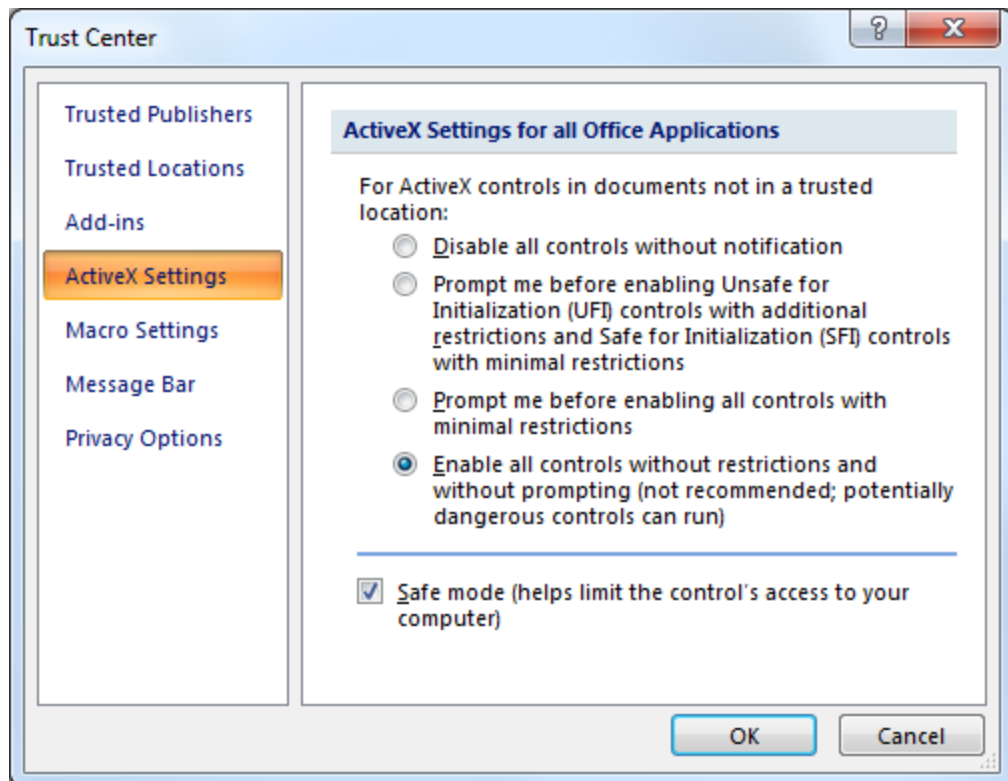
Trust Center

?

X

Trusted Publishers

Trusted Locations

Add-ins

ActiveX Settings

Macro Settings

Message Bar

Privacy Options

ActiveX Settings for all Office Applications

For ActiveX controls in documents not in a trusted location:

Disable all controls without notification

Prompt me before enabling Unsafe for Initialization (UFI) controls with additional restrictions and Safe for Initialization (SFI) controls with minimal restrictions

Prompt me before enabling all controls with minimal restrictions

Enable all controls without restrictions and without prompting (not recommended; potentially dangerous controls can run)

Safe mode (helps limit the control's access to your computer)

OK

Cancel